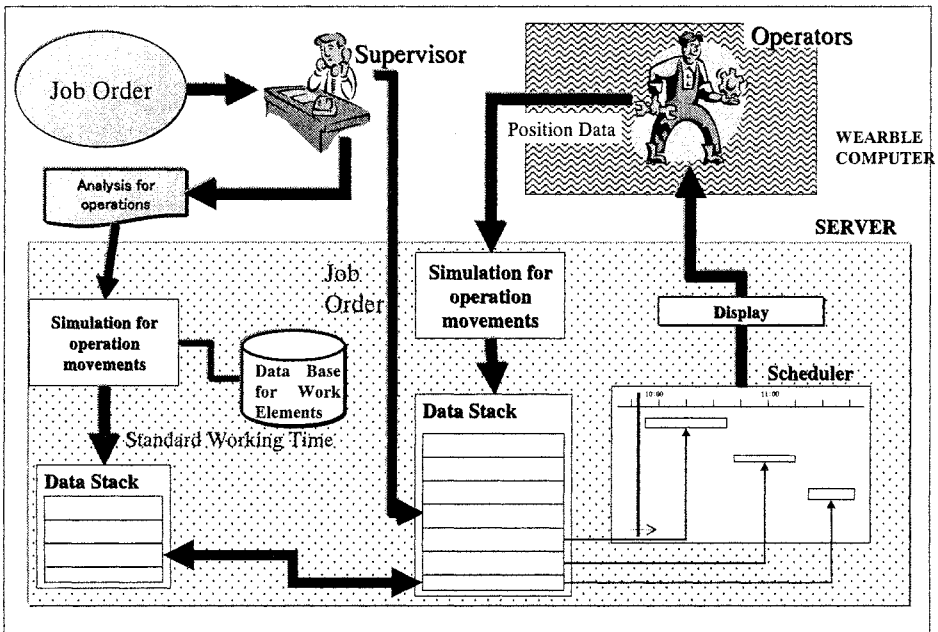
Job Order

Supervisor

Operators

Position Data

WEARBLE COMPUTER

Analysis for operations

SERVER

Job Order

Simulation for operation movements

Display

Simulation for operation movements

Data Base for Work Elements

Scheduler

10:00

11:00

Data Stack

Standard Working Time

Data Stack